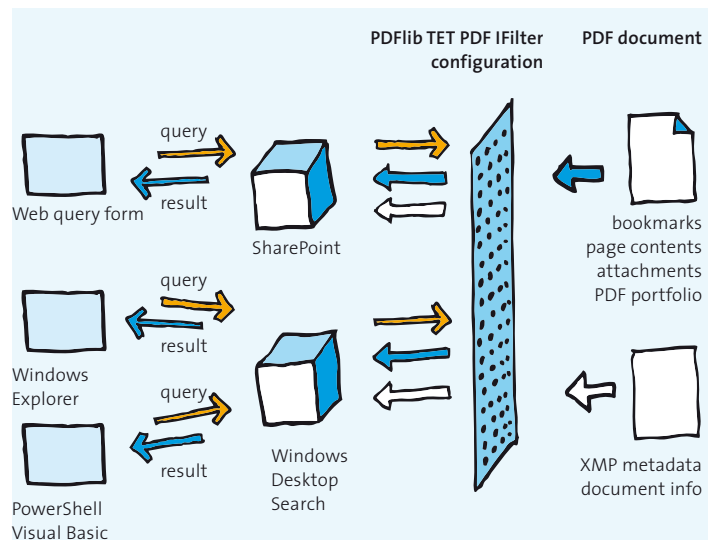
PDFlib TET PDF IFilter configuration

PDF document

query

result

Web query form

SharePoint

bookmarks
page contents
attachments
PDF portfolio

query

result

Windows Explorer

query

result

PowerShell Visual Basic

Windows Desktop Search

XMP metadata
document info